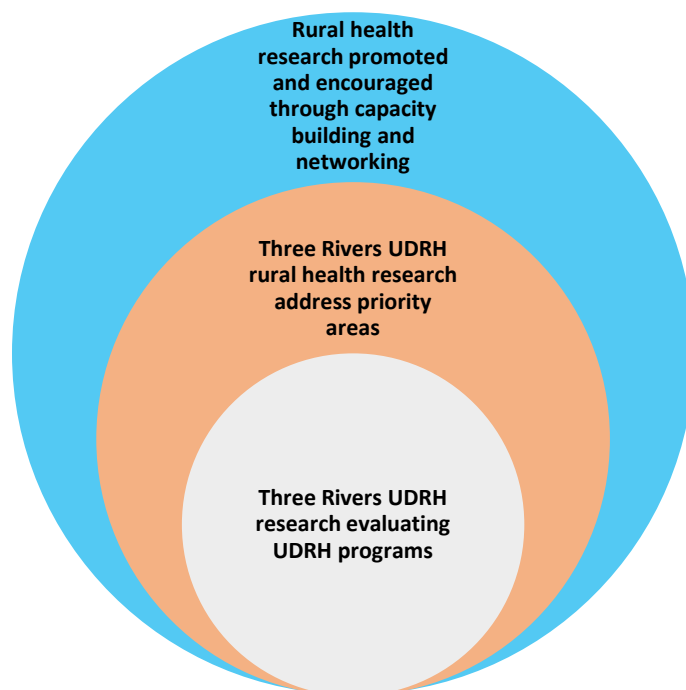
Rural health research promoted and encouraged through capacity building and networking

Three Rivers UDRH rural health research address priority areas

Three Rivers UDRH research evaluating UDRH programs